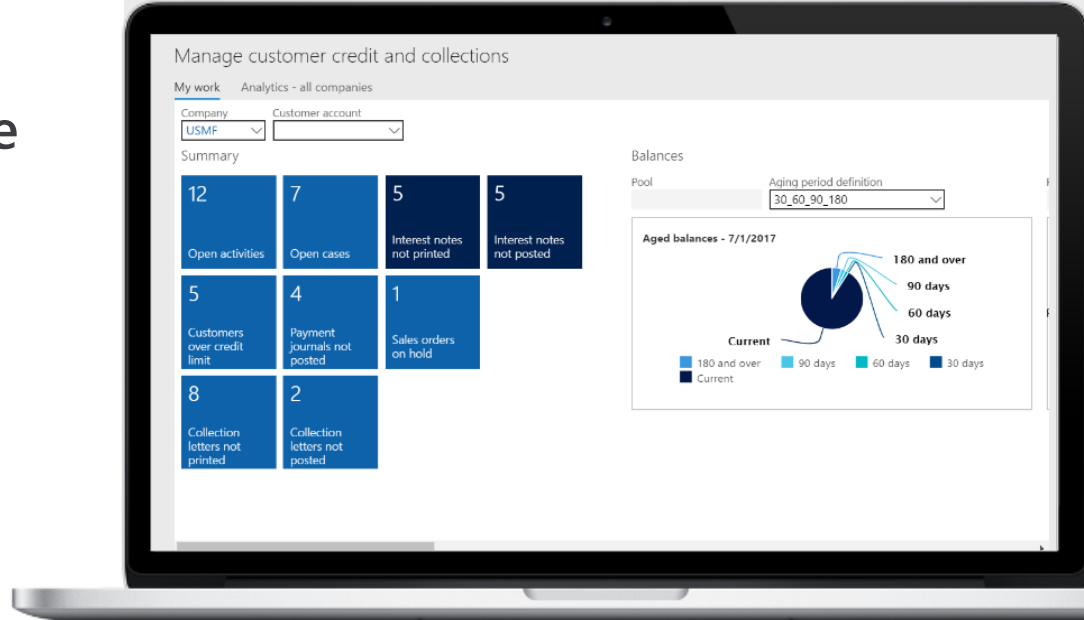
e

Manage customer credit and collections

My work Analytics - all companies

Company
USMF

Customer account

Summary

12
Open activities

7
Open cases

5
Interest notes not printed

5
Interest notes not posted

5
Customers over credit limit

4
Payment journals not posted

1
Sales orders on hold

8
Collection letters not printed

2
Collection letters not posted

Balances

Pool

Aging period definition
30_60_90_180

Aged balances - 7/1/2017

180 and over
90 days
60 days
30 days
Current

180 and over 90 days 60 days 30 days
Current